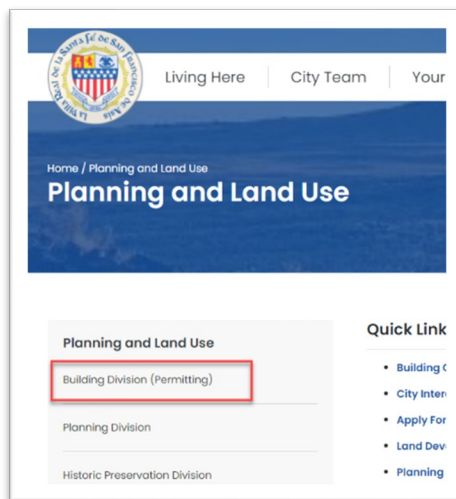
La Villa Real de la Santa Fé de San Francisco de Asís

Living Here | City Team | Your

Home / Planning and Land Use
Planning and Land Use

Planning and Land Use

Building Division (Permitting)

Planning Division

Historic Preservation Division

Quick Link

• Building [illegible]
• City Inter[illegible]
• Apply For
• Land Dev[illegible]
• Planning